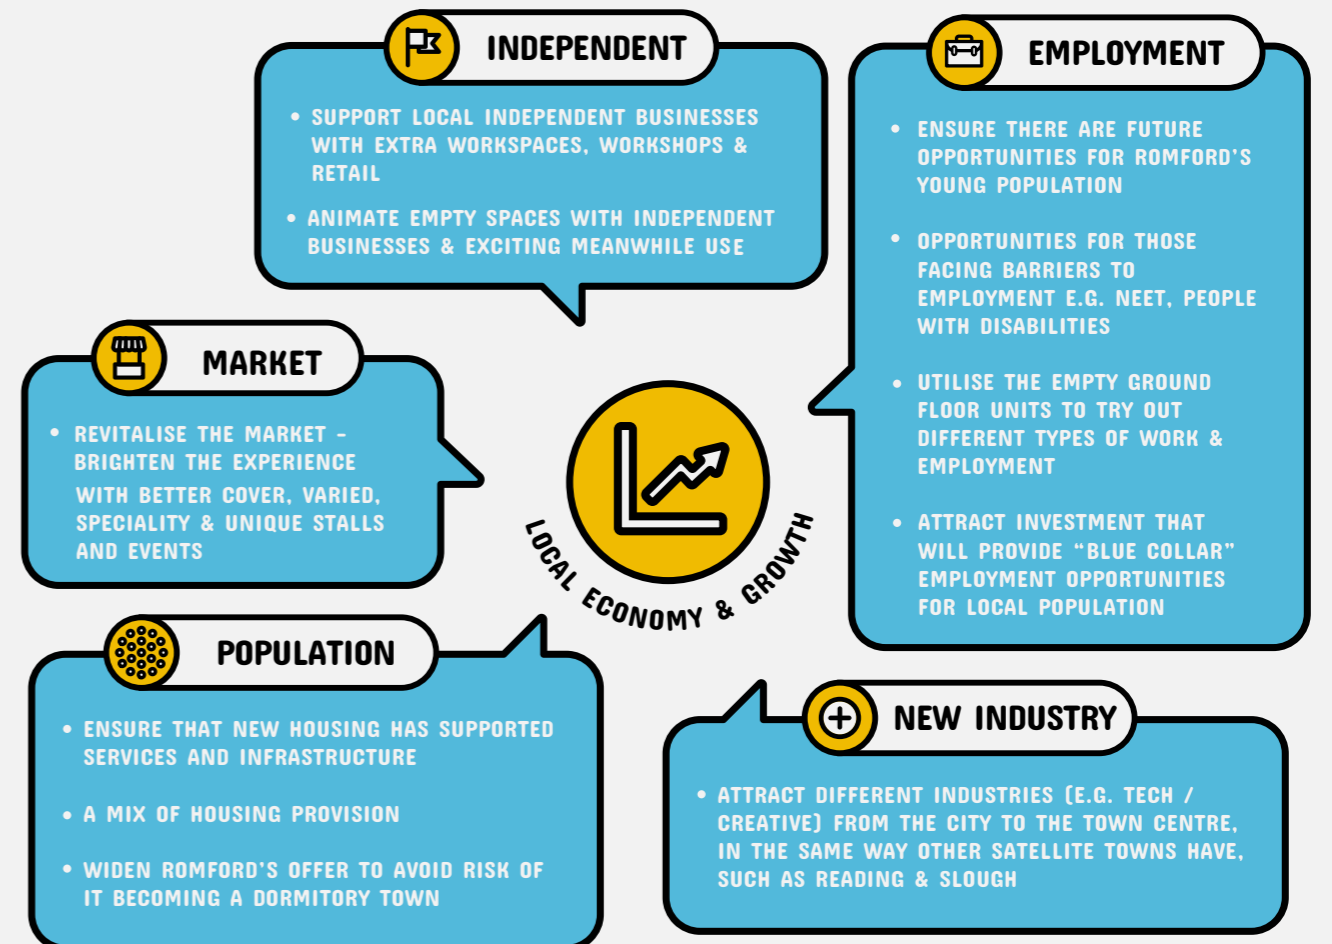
INDEPENDENT

• SUPPORT LOCAL INDEPENDENT BUSINESSES WITH EXTRA WORKSPACES, WORKSHOPS & RETAIL

• ANIMATE EMPTY SPACES WITH INDEPENDENT BUSINESSES & EXCITING MEANWHILE USE

EMPLOYMENT

• ENSURE THERE ARE FUTURE OPPORTUNITIES FOR ROMFORD'S YOUNG POPULATION

• OPPORTUNITIES FOR THOSE FACING BARRIERS TO EMPLOYMENT E.G. NEET, PEOPLE WITH DISABILITIES

• UTILISE THE EMPTY GROUND FLOOR UNITS TO TRY OUT DIFFERENT TYPES OF WORK & EMPLOYMENT

• ATTRACT INVESTMENT THAT WILL PROVIDE "BLUE COLLAR" EMPLOYMENT OPPORTUNITIES FOR LOCAL POPULATION

MARKET

• REVITALISE THE MARKET - BRIGHTEN THE EXPERIENCE WITH BETTER COVER, VARIED, SPECIALITY & UNIQUE STALLS AND EVENTS

LOCAL ECONOMY & GROWTH

POPULATION

• ENSURE THAT NEW HOUSING HAS SUPPORTED SERVICES AND INFRASTRUCTURE

• A MIX OF HOUSING PROVISION

• WIDEN ROMFORD'S OFFER TO AVOID RISK OF IT BECOMING A DORMITORY TOWN

NEW INDUSTRY

• ATTRACT DIFFERENT INDUSTRIES (E.G. TECH / CREATIVE) FROM THE CITY TO THE TOWN CENTRE, IN THE SAME WAY OTHER SATELLITE TOWNS HAVE, SUCH AS READING & SLOUGH